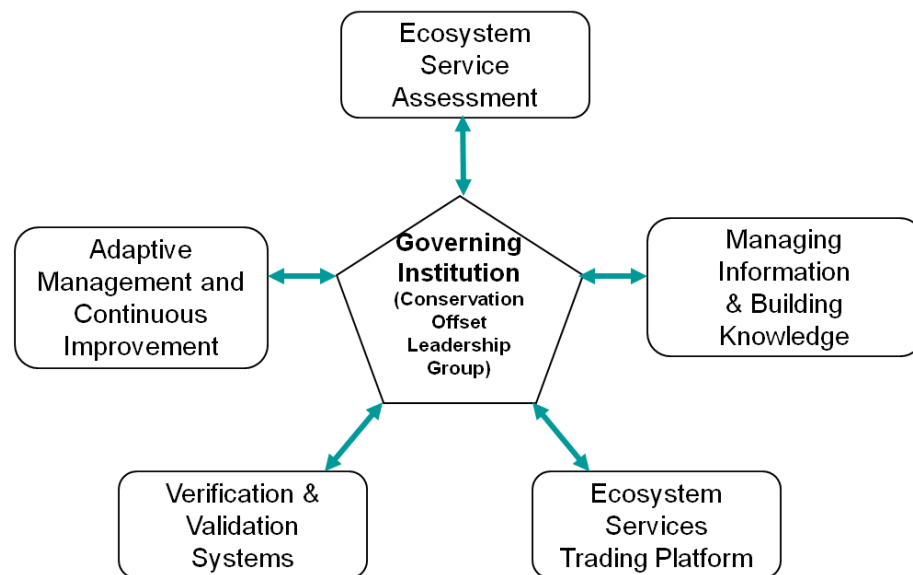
Ecosystem Service Assessment

Adaptive Management and Continuous Improvement

Governing Institution (Conservation Offset Leadership Group)

Managing Information & Building Knowledge

Verification & Validation Systems

Ecosystem Services Trading Platform